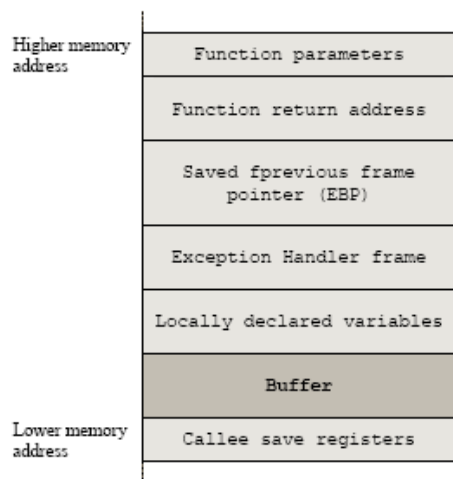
Higher memory address

Function parameters

Function return address

Saved fprevious frame pointer (EBP)

Exception Handler frame

Locally declared variables

Buffer

Lower memory address

Callee save registers